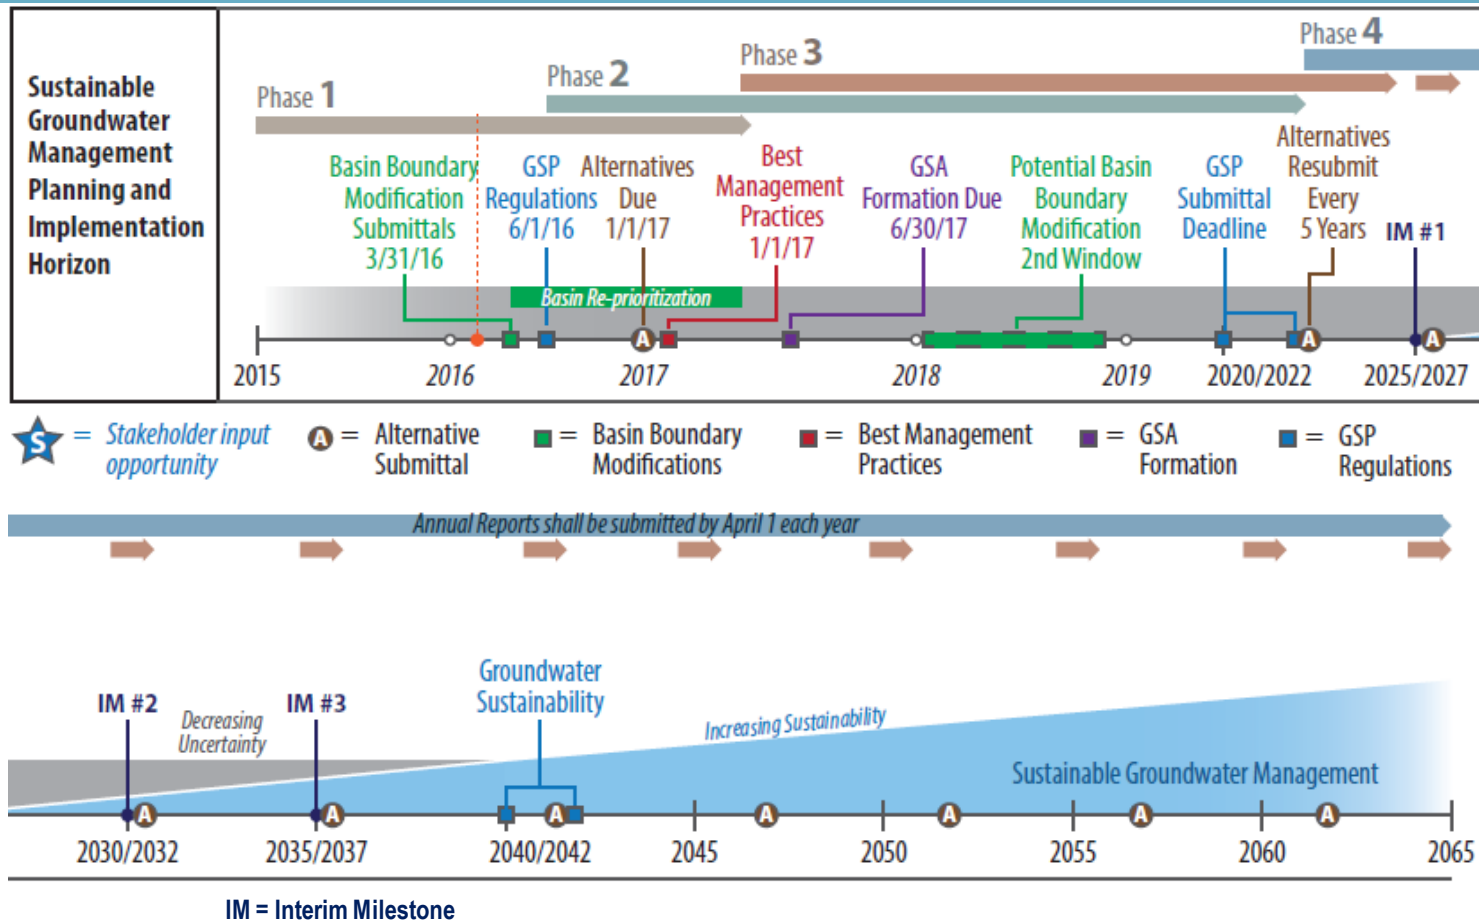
Sustainable Groundwater Management Planning and Implementation Horizon

Phase 1

Phase 2

Phase 3

Phase 4

Basin Boundary Modification Submittals 3/31/16

GSP Regulations 6/1/16

Alternatives Due 1/1/17

Best Management Practices 1/1/17

GSA Formation Due 6/30/17

Potential Basin Boundary Modification 2nd Window

GSP Submittal Deadline

Alternatives Resubmit Every 5 Years

IM #1

Basin Re-prioritization

A

A

A

2015

2016

2017

2018

2019

2020/2022

2025/2027

S = Stakeholder input opportunity

A = Alternative Submittal

= Basin Boundary Modifications

= Best Management Practices

= GSA Formation

= GSP Regulations

Annual Reports shall be submitted by April 1 each year

IM #2

Decreasing Uncertainty

IM #3

Groundwater Sustainability

Increasing Sustainability

Sustainable Groundwater Management

A

A

A

A

A

A

A

2030/2032

2035/2037

2040/2042

2045

2050

2055

2060

2065

IM = Interim Milestone